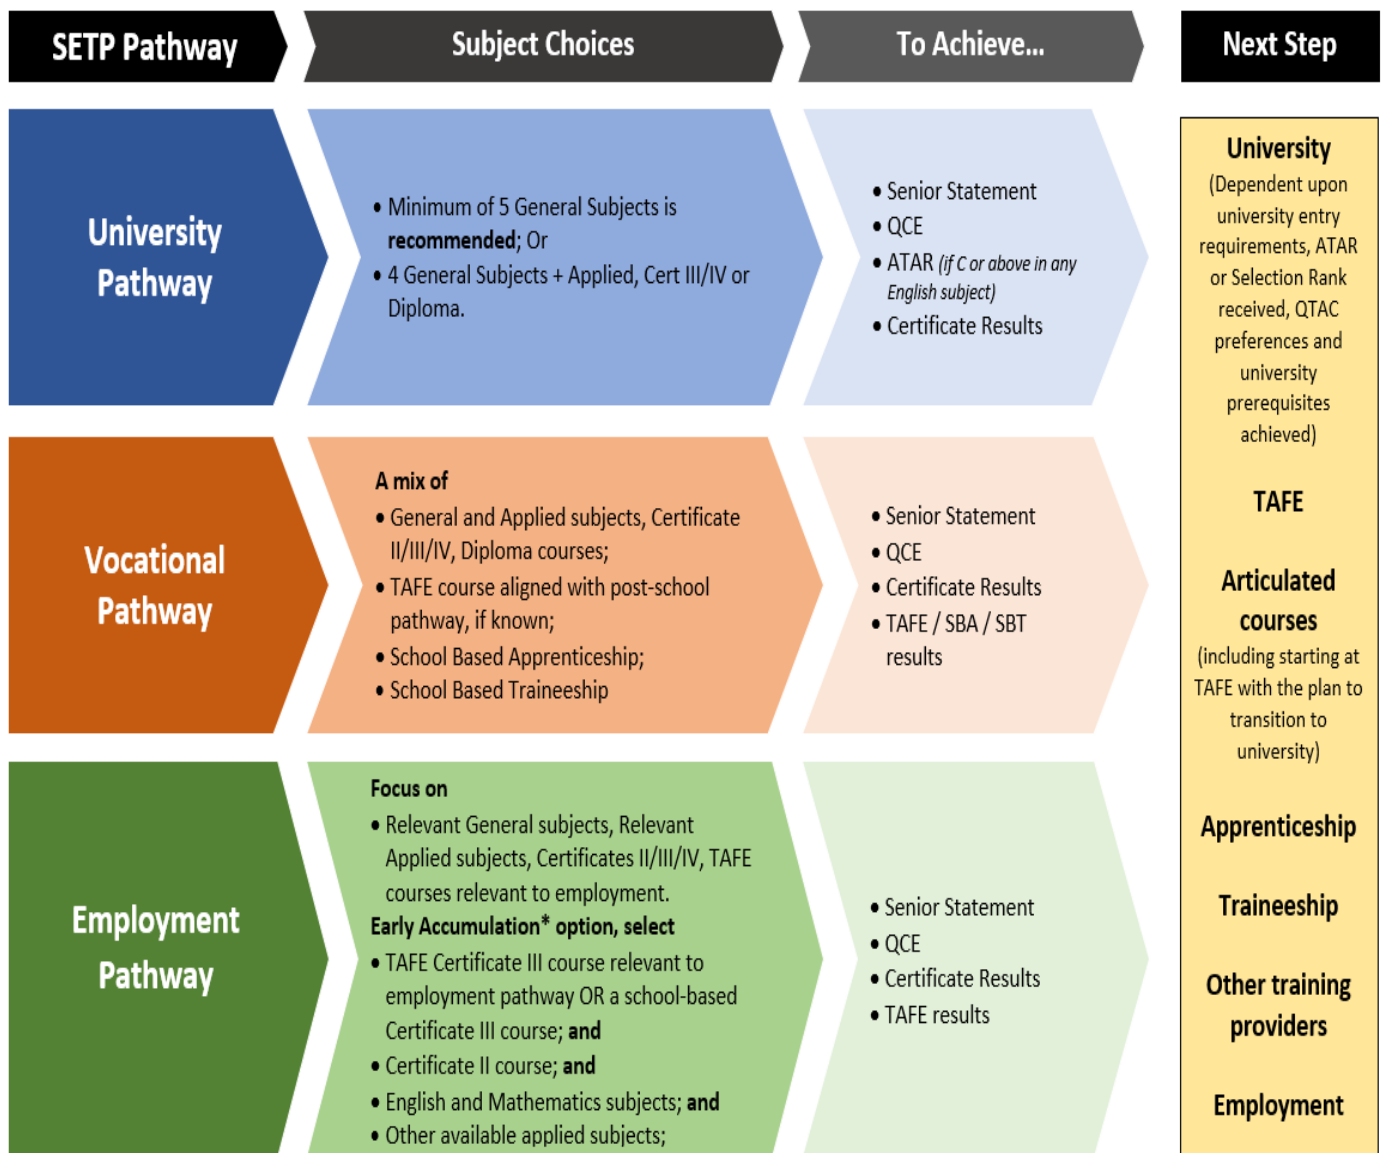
SETP Pathway

Subject Choices

To Achieve...

Next Step

University Pathway

• Minimum of 5 General Subjects is **recommended**; Or
• 4 General Subjects + Applied, Cert III/IV or Diploma.

• Senior Statement
• QCE
• ATAR *(if C or above in any English subject)*
• Certificate Results

Vocational Pathway

A mix of
• General and Applied subjects, Certificate II/III/IV, Diploma courses;
• TAFE course aligned with post-school pathway, if known;
• School Based Apprenticeship;
• School Based Traineeship

• Senior Statement
• QCE
• Certificate Results
• TAFE / SBA / SBT results

Employment Pathway

Focus on
• Relevant General subjects, Relevant Applied subjects, Certificates II/III/IV, TAFE courses relevant to employment.
Early Accumulation* option, select
• TAFE Certificate III course relevant to employment pathway OR a school-based Certificate III course; **and**
• Certificate II course; **and**
• English and Mathematics subjects; **and**
• Other available applied subjects;

• Senior Statement
• QCE
• Certificate Results
• TAFE results

University
(Dependent upon university entry requirements, ATAR or Selection Rank received, QTAC preferences and university prerequisites achieved)

TAFE

Articulated courses
(including starting at TAFE with the plan to transition to university)

Apprenticeship

Traineeship

Other training providers

Employment